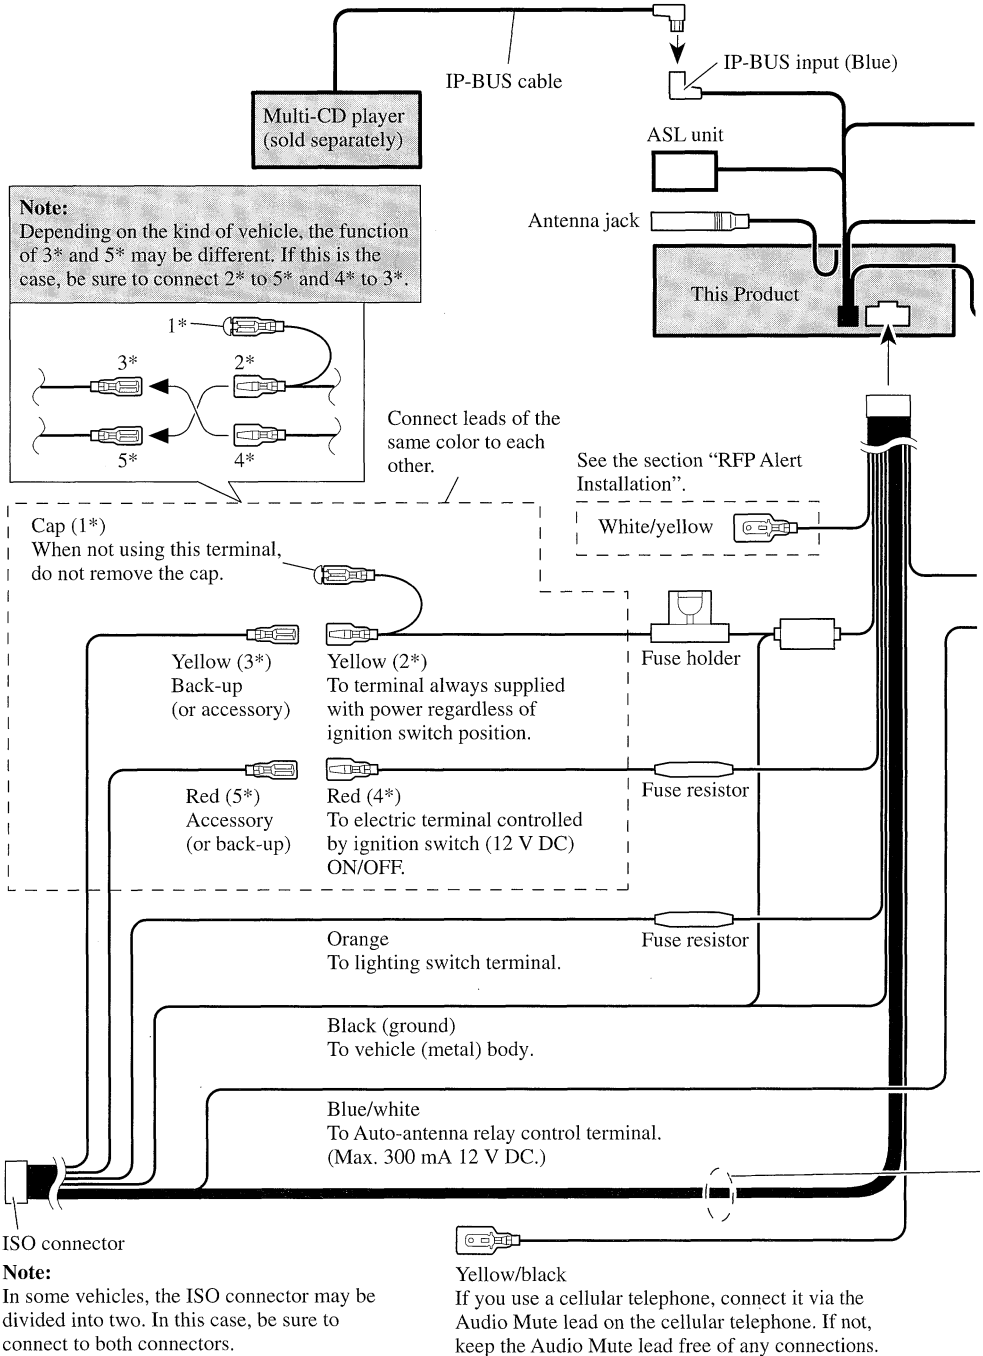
IP-BUS cable

IP-BUS input (Blue)

Multi-CD player (sold separately)

ASL unit

Antenna jack

This Product

Note:
Depending on the kind of vehicle, the function of 3* and 5* may be different. If this is the case, be sure to connect 2* to 5* and 4* to 3*.

1*

3*

2*

5*

4*

Connect leads of the same color to each other.

See the section “RFP Alert Installation”.

White/yellow

Cap (1*)
When not using this terminal, do not remove the cap.

Fuse holder

Yellow (3*)
Back-up
(or accessory)

Yellow (2*)
To terminal always supplied with power regardless of ignition switch position.

Fuse resistor

Red (5*)
Accessory
(or back-up)

Red (4*)
To electric terminal controlled by ignition switch (12 V DC) ON/OFF.

Orange
To lighting switch terminal.

Fuse resistor

Black (ground)
To vehicle (metal) body.

Blue/white
To Auto-antenna relay control terminal.
(Max. 300 mA 12 V DC.)

ISO connector

Note:
In some vehicles, the ISO connector may be divided into two. In this case, be sure to connect to both connectors.

Yellow/black
If you use a cellular telephone, connect it via the Audio Mute lead on the cellular telephone. If not, keep the Audio Mute lead free of any connections.